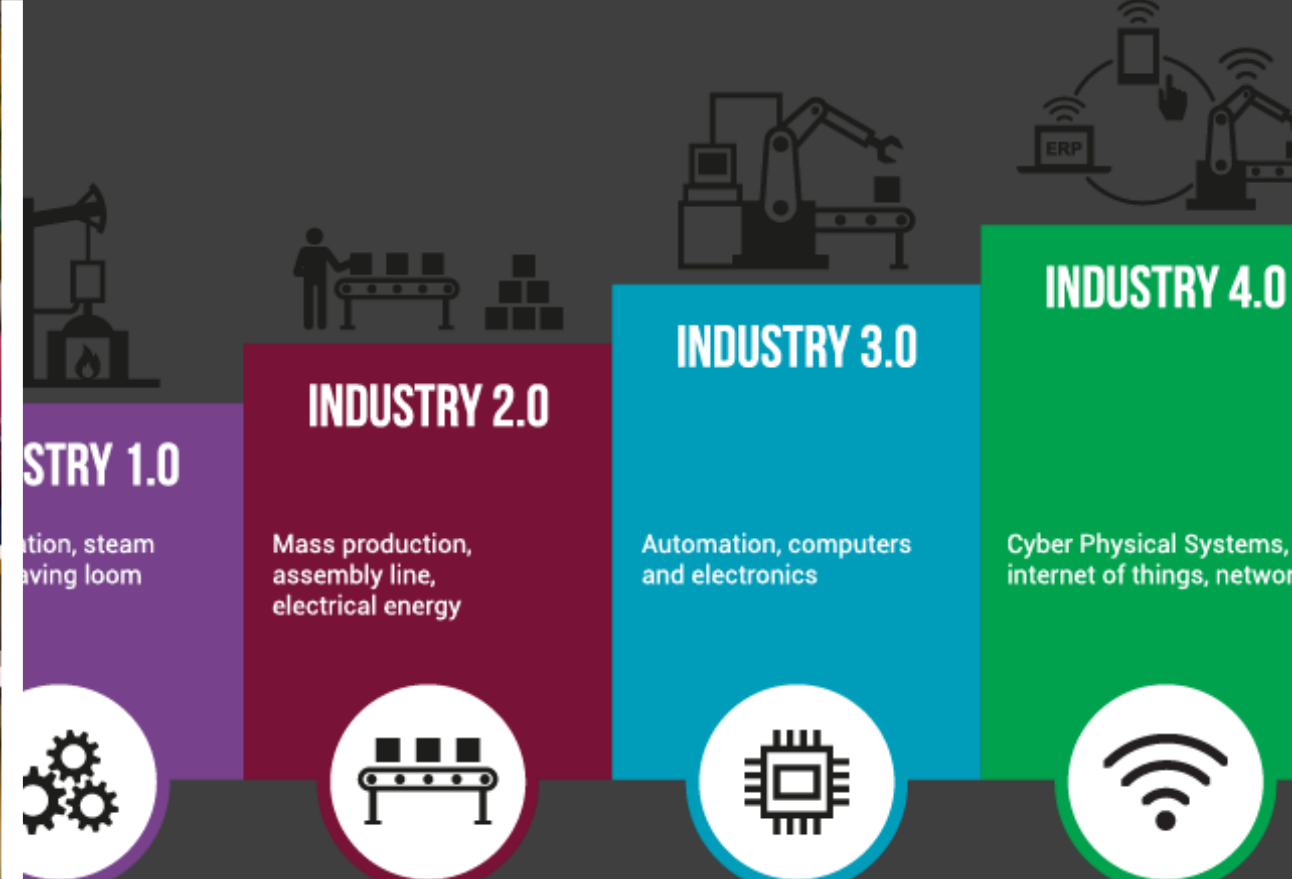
ERP

STRY 1.0

ation, steam aving loom

INDUSTRY 2.0

Mass production, assembly line, electrical energy

INDUSTRY 3.0

Automation, computers and electronics

INDUSTRY 4.0

Cyber Physical Systems, internet of things, networ